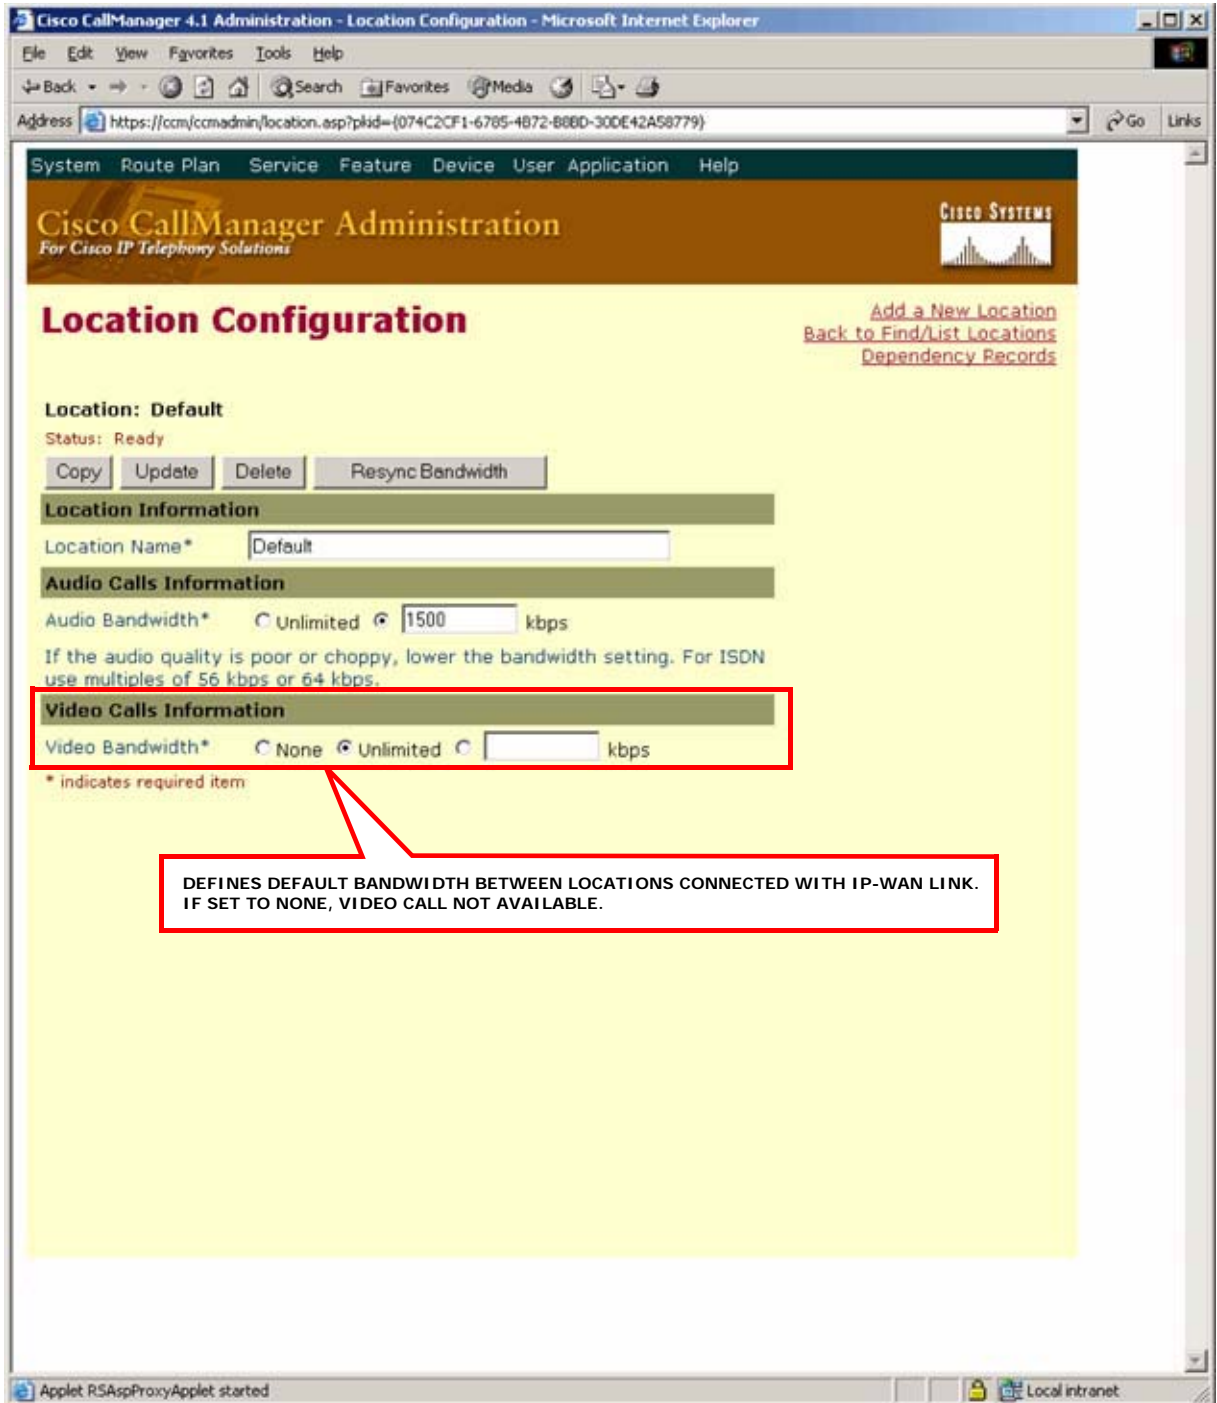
Cisco CallManager 4.1 Administration - Location Configuration - Microsoft Internet Explorer

File Edit View Favorites Tools Help

Back Search Favorites Media

Address https://ccm/ccmadmin/location.asp?pkid={074C2CF1-6785-4872-B8BD-30DE42A58779} Go Links

System Route Plan Service Feature Device User Application Help

Cisco CallManager Administration
For Cisco IP Telephony Solutions

Cisco Systems

Location Configuration

Add a New Location
Back to Find/List Locations
Dependency Records

Location: Default
Status: Ready

Copy Update Delete Resync Bandwidth

Location Information

Location Name* Default

Audio Calls Information

Audio Bandwidth* Unlimited 1500 kbps

If the audio quality is poor or choppy, lower the bandwidth setting. For ISDN use multiples of 56 kbps or 64 kbps.

Video Calls Information

Video Bandwidth* None Unlimited kbps

* indicates required item

DEFINES DEFAULT BANDWIDTH BETWEEN LOCATIONS CONNECTED WITH IP-WAN LINK. IF SET TO NONE, VIDEO CALL NOT AVAILABLE.

Applet RSAspProxyApplet started

Local intranet